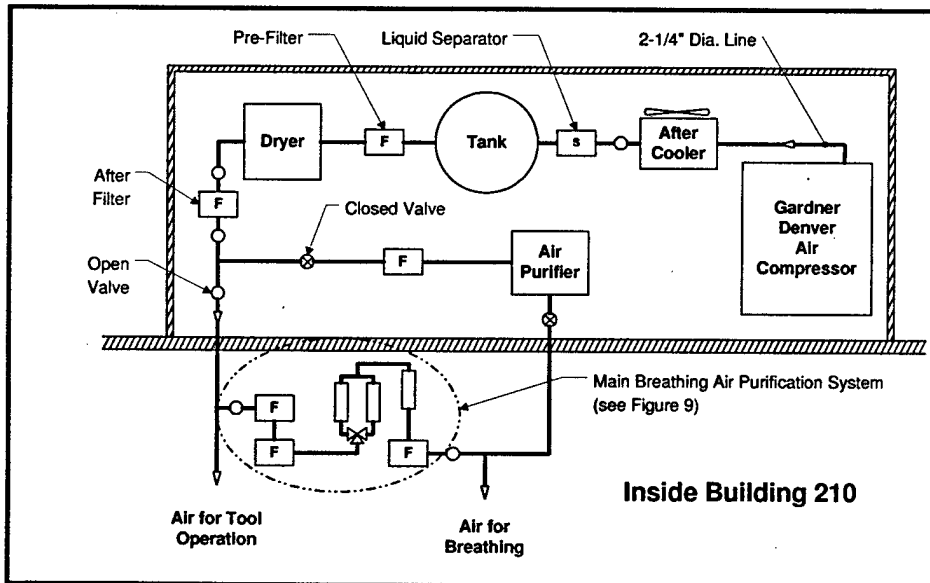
Pre-Filter

Liquid Separator

2-1/4" Dia. Line

Dryer

F

Tank

S

After Cooler

After Filter

F

Closed Valve

Gardner Denver Air Compressor

Open Valve

F

Air Purifier

F

F

F

Main Breathing Air Purification System (see Figure 9)

Inside Building 210

Air for Tool Operation

Air for Breathing